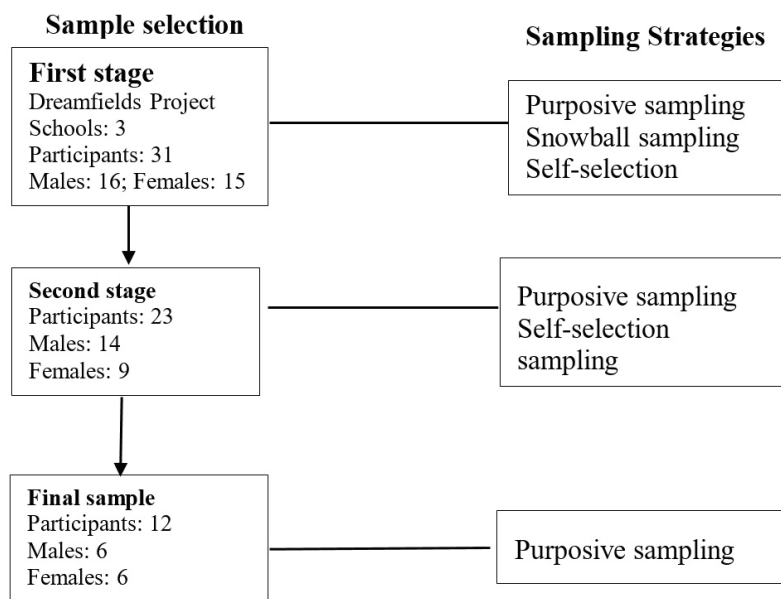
Sample selection

Sampling Strategies

First stage
Dreamfields Project
Schools: 3
Participants: 31
Males: 16; Females: 15

Purposive sampling
Snowball sampling
Self-selection

Second stage
Participants: 23
Males: 14
Females: 9

Purposive sampling
Self-selection sampling

Final sample
Participants: 12
Males: 6
Females: 6

Purposive sampling